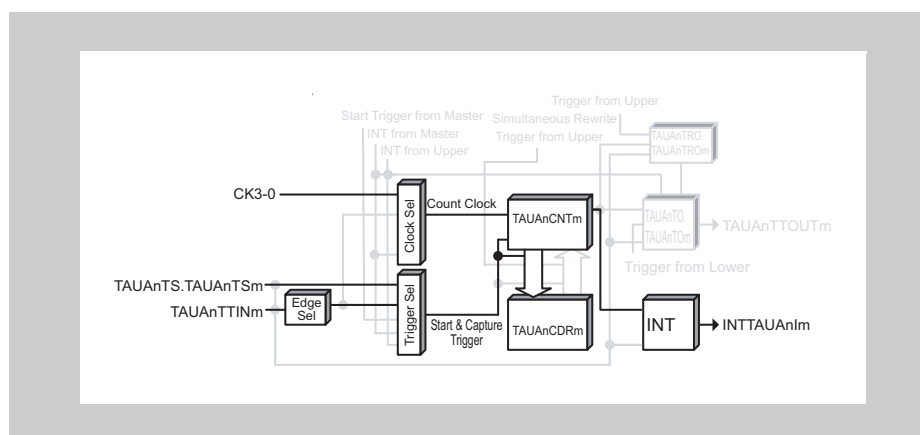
Start Trigger from Master
INT from Master
INT from Upper
Trigger from Upper
Simultaneous Rewrite
Trigger from Upper
TAUAnTRO.
TAUAnTROm
CK3-0
Clock Sel
Count Clock
TAUAnCNTm
TAUAnTO.
TAUAnTOm
TAUAnTTOUTm
Trigger from Lower
TAUAnTS.TAUAnTSm
TAUAnTTINm
Edge Sel
Trigger Sel
Start & Capture Trigger
TAUAnCDRm
INT
INTTAUAnIm